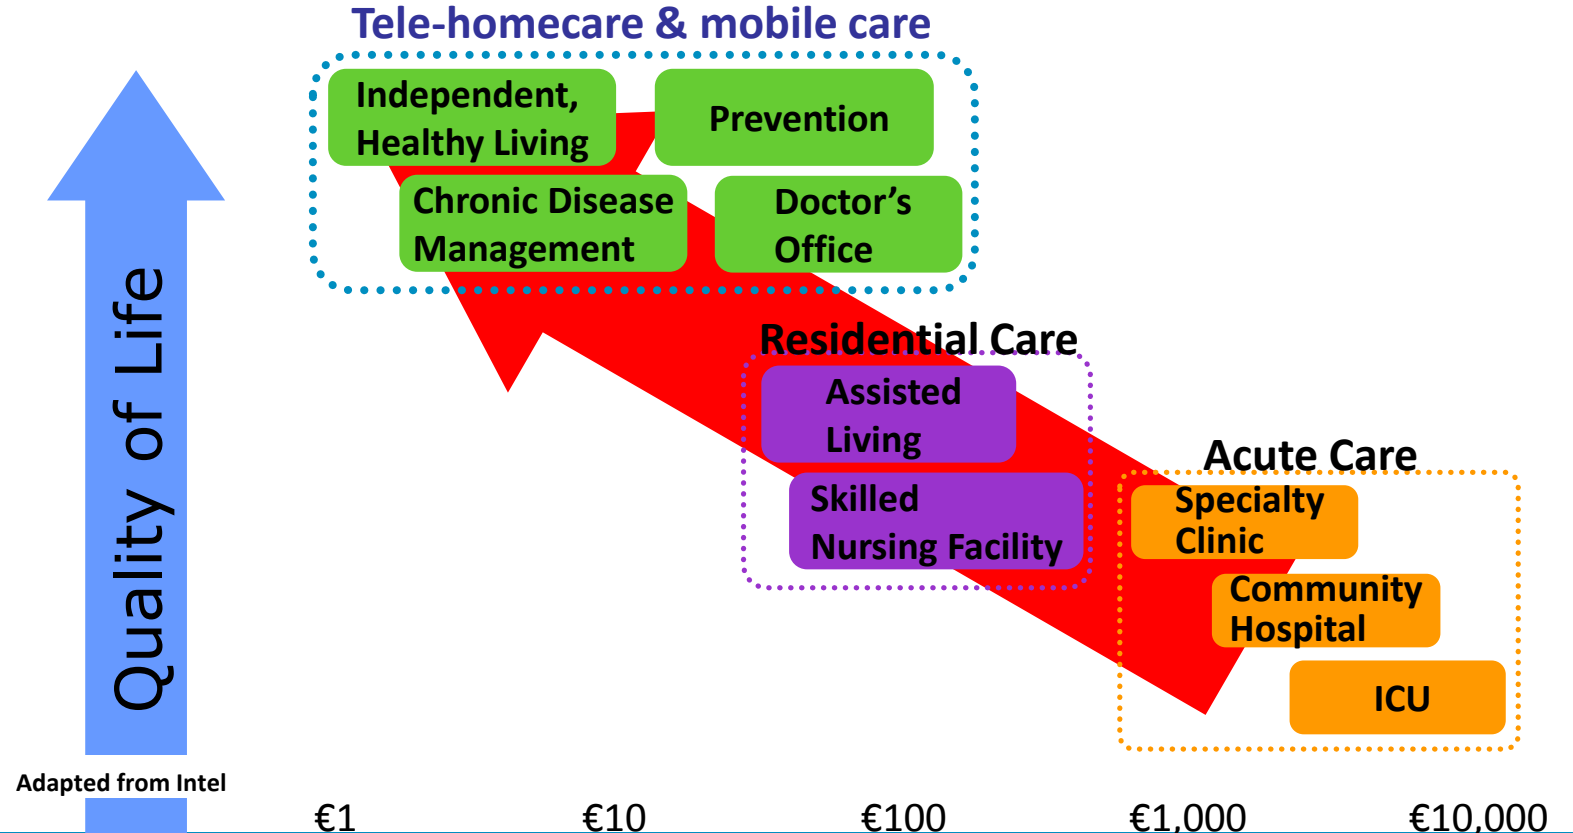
Tele-homecare & mobile care

Independent, Healthy Living

Prevention

Chronic Disease Management

Doctor's Office

Quality of Life

Residential Care

Assisted Living

Skilled Nursing Facility

Acute Care

Specialty Clinic

Community Hospital

ICU

Adapted from Intel

€1 €10 €100 €1,000 €10,000